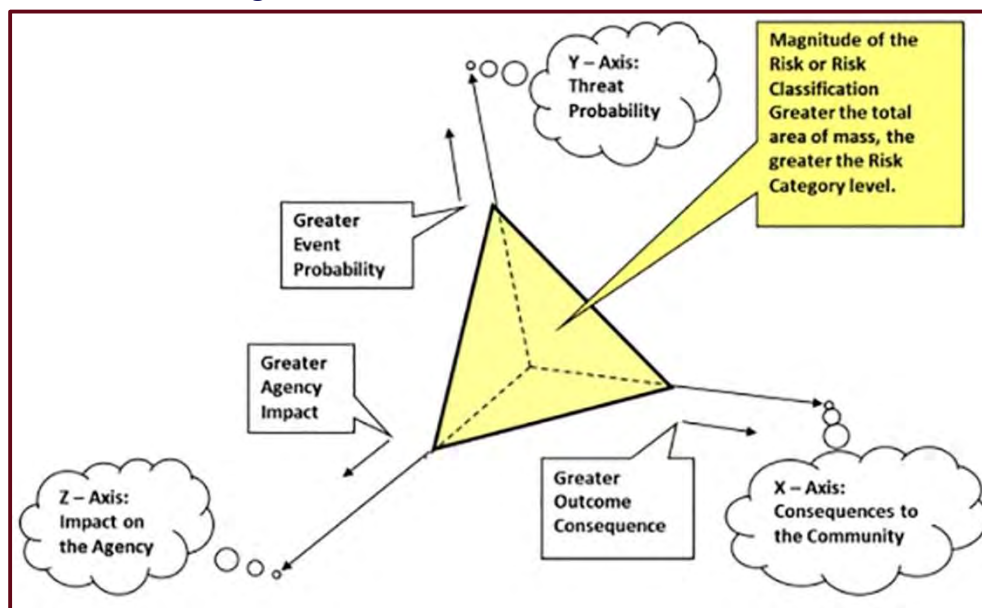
Y – Axis: Threat Probability

Magnitude of the Risk or Risk Classification Greater the total area of mass, the greater the Risk Category level.

Greater Event Probability

Greater Agency Impact

Z – Axis: Impact on the Agency

Greater Outcome Consequence

X – Axis: Consequences to the Community